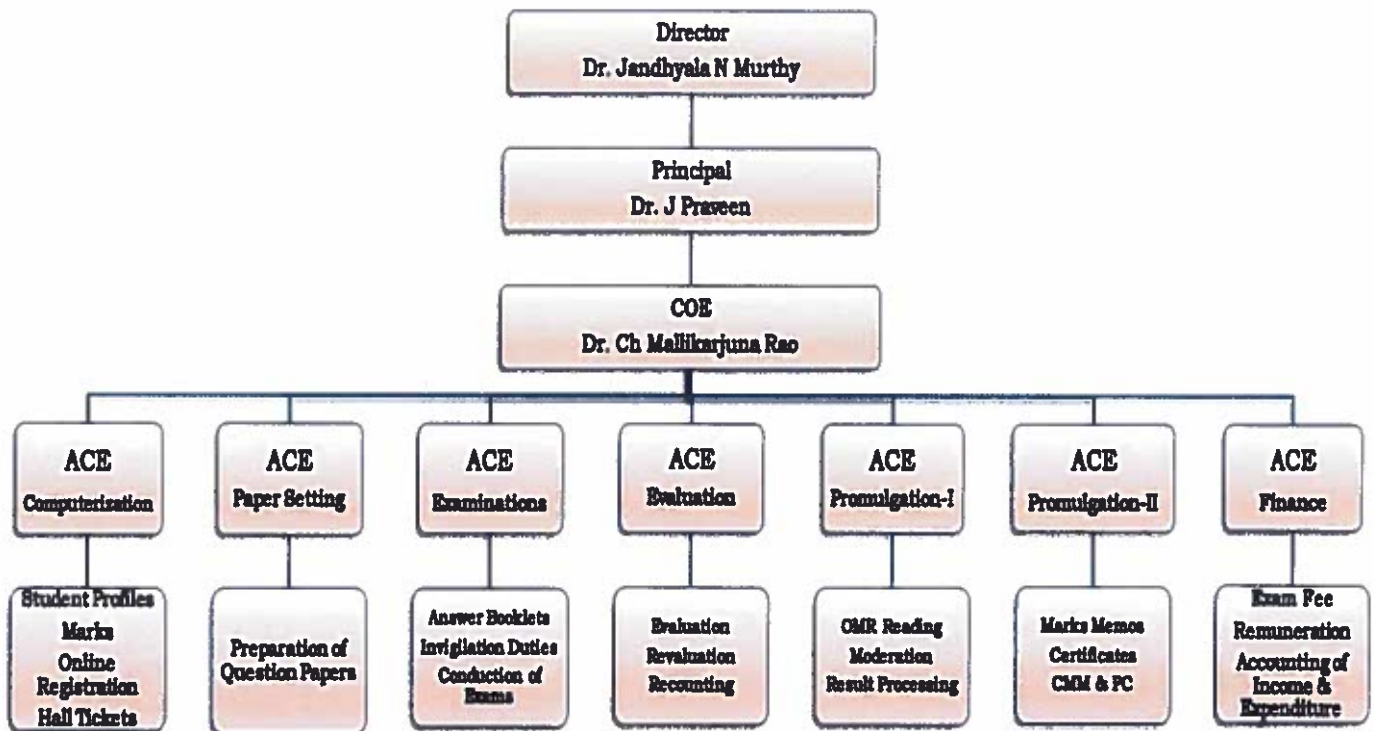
Director
Dr. Jandhyala N Murthy

Principal
Dr. J Praveen

COE
Dr. Ch Mallikarjuna Rao

ACE
Computerization

Student Profiles
Marks
Online Registration
Hall Tickets

ACE
Paper Setting

Preparation of Question Papers

ACE
Examinations

Answer Booklets
Invigilation Duties
Conduction of Exams

ACE
Evaluation

Evaluation
Revaluation
Recounting

ACE
Promulgation-I

OMR Reading
Moderation
Result Processing

ACE
Promulgation-II

Marks Memos
Certificates
CMM & PC

ACE
Finance

Exam Fee
Remuneration
Accounting of Income & Expenditure